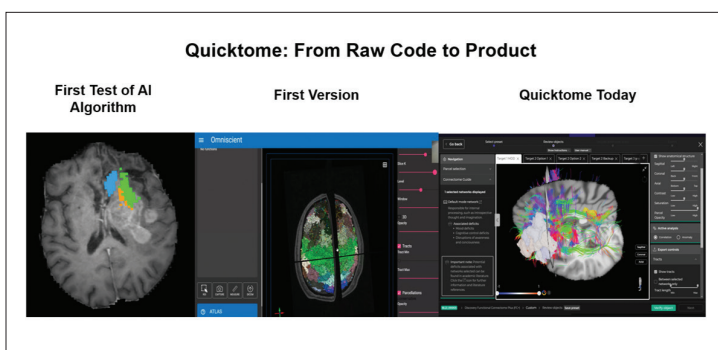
Quicktome: From Raw Code to Product

First Test of AI Algorithm

First Version

Quicktome Today

Omniscient

ATLAS

Tracts

Parcellations

Go back

Navigation

Connectome Guide

Default mode network

Important note